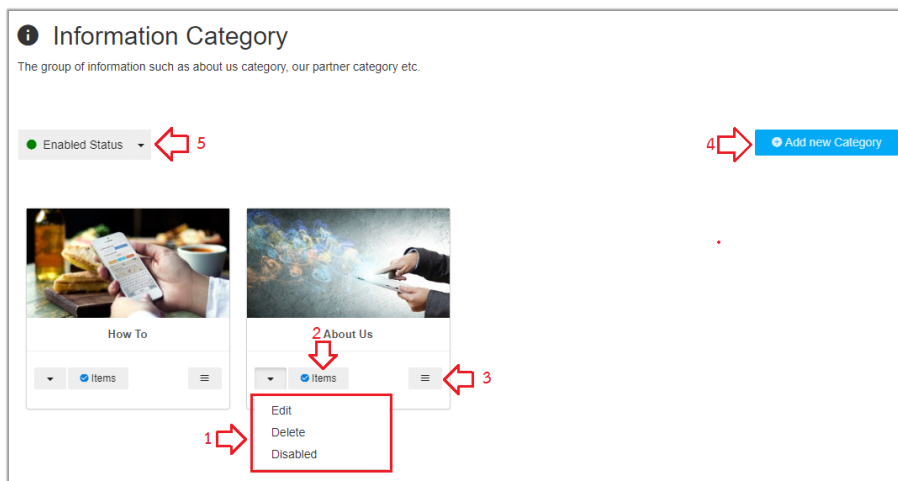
Information Category

The group of information such as about us category, our partner category etc.

Enabled Status

5

4

Add new Category

How To

Items

2

About Us

Items

3

1

Edit

Delete

Disabled